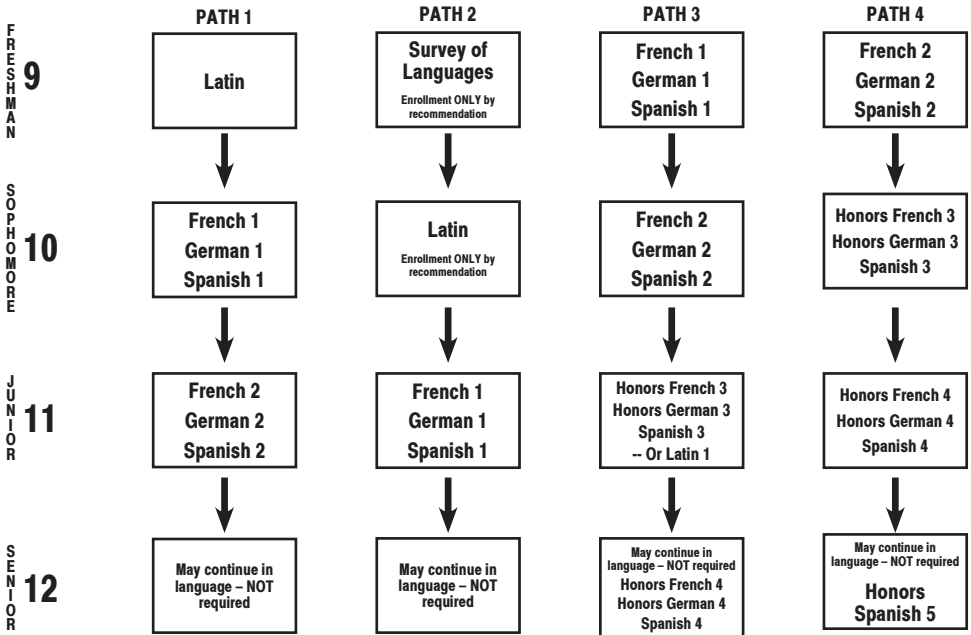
PATH 1

PATH 2

PATH 3

PATH 4

FRESHMAN 9

Latin

Survey of Languages
Enrollment ONLY by recommendation

French 1
German 1
Spanish 1

French 2
German 2
Spanish 2

SOPHOMORE 10

French 1
German 1
Spanish 1

Latin
Enrollment ONLY by recommendation

French 2
German 2
Spanish 2

Honors French 3
Honors German 3
Spanish 3

JUNIOR 11

French 2
German 2
Spanish 2

French 1
German 1
Spanish 1

Honors French 3
Honors German 3
Spanish 3
-- Or Latin 1

Honors French 4
Honors German 4
Spanish 4

SENIOR 12

May continue in language – NOT required

May continue in language – NOT required

May continue in language – NOT required
Honors French 4
Honors German 4
Spanish 4

May continue in language – NOT required
Honors Spanish 5